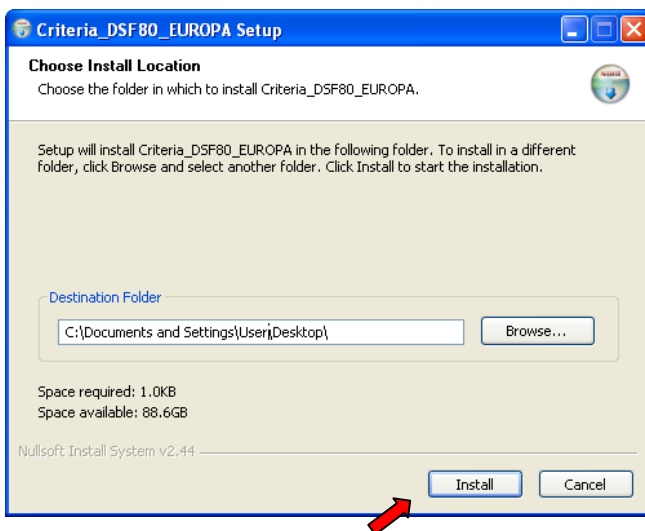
Criteria_DSF80_EUROPA Setup

Choose Install Location

Choose the folder in which to install Criteria_DSF80_EUROPA.

Setup will install Criteria_DSF80_EUROPA in the following folder. To install in a different folder, click Browse and select another folder. Click Install to start the installation.

Destination Folder

C:\Documents and Settings\User\Desktop\

Browse...

Space required: 1.0KB
Space available: 88.6GB

Nullsoft Install System v2.44

Install

Cancel